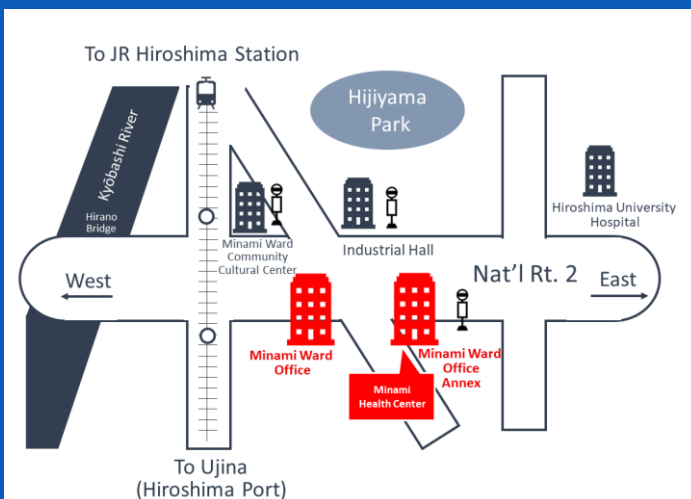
To JR Hiroshima Station

Hijiyama Park

Kyōbashi River

Hirano Bridge

Minami Ward Community Cultural Center

Industrial Hall

Hiroshima University Hospital

West

Nat'l Rt. 2

East

Minami Ward Office

Minami Ward Office Annex

Minami Health Center

To Ujina (Hiroshima Port)